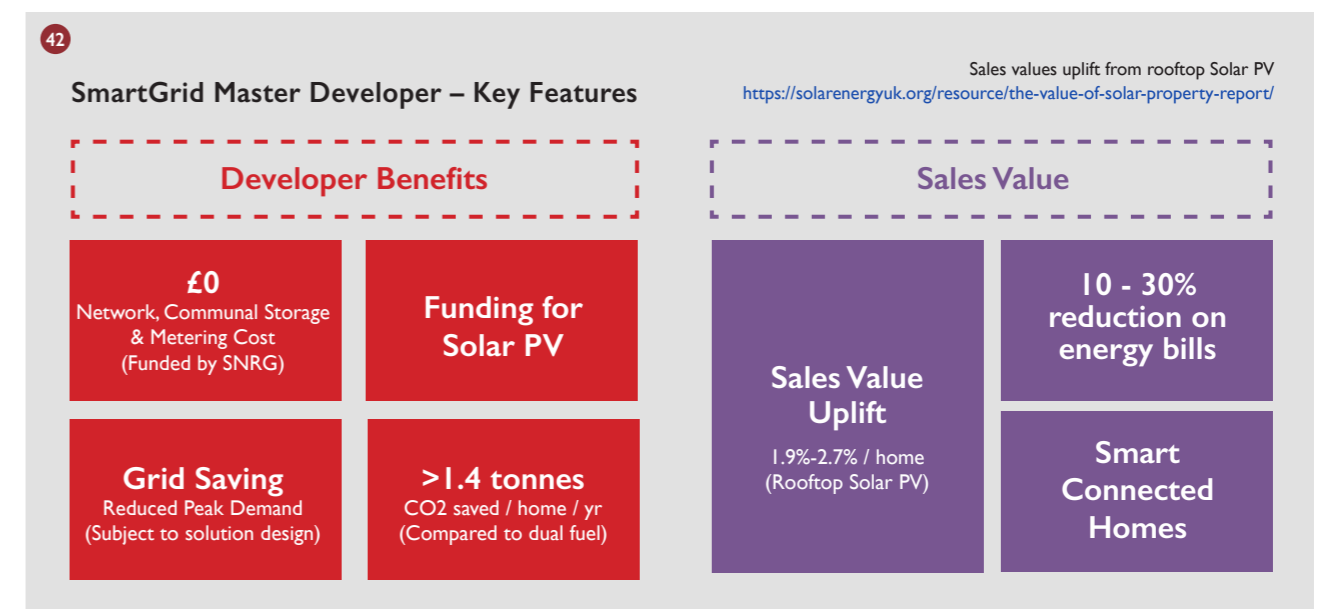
42

SmartGrid Master Developer – Key Features

Sales values uplift from rooftop Solar PV
https://solarenergyuk.org/resource/the-value-of-solar-property-report/

Developer Benefits

£0
Network, Communal Storage & Metering Cost
(Funded by SNRG)

Funding for Solar PV

Grid Saving
Reduced Peak Demand
(Subject to solution design)

>1.4 tonnes
CO2 saved / home / yr
(Compared to dual fuel)

Sales Value

Sales Value Uplift
1.9%-2.7% / home
(Rooftop Solar PV)

10 - 30% reduction on energy bills

Smart Connected Homes